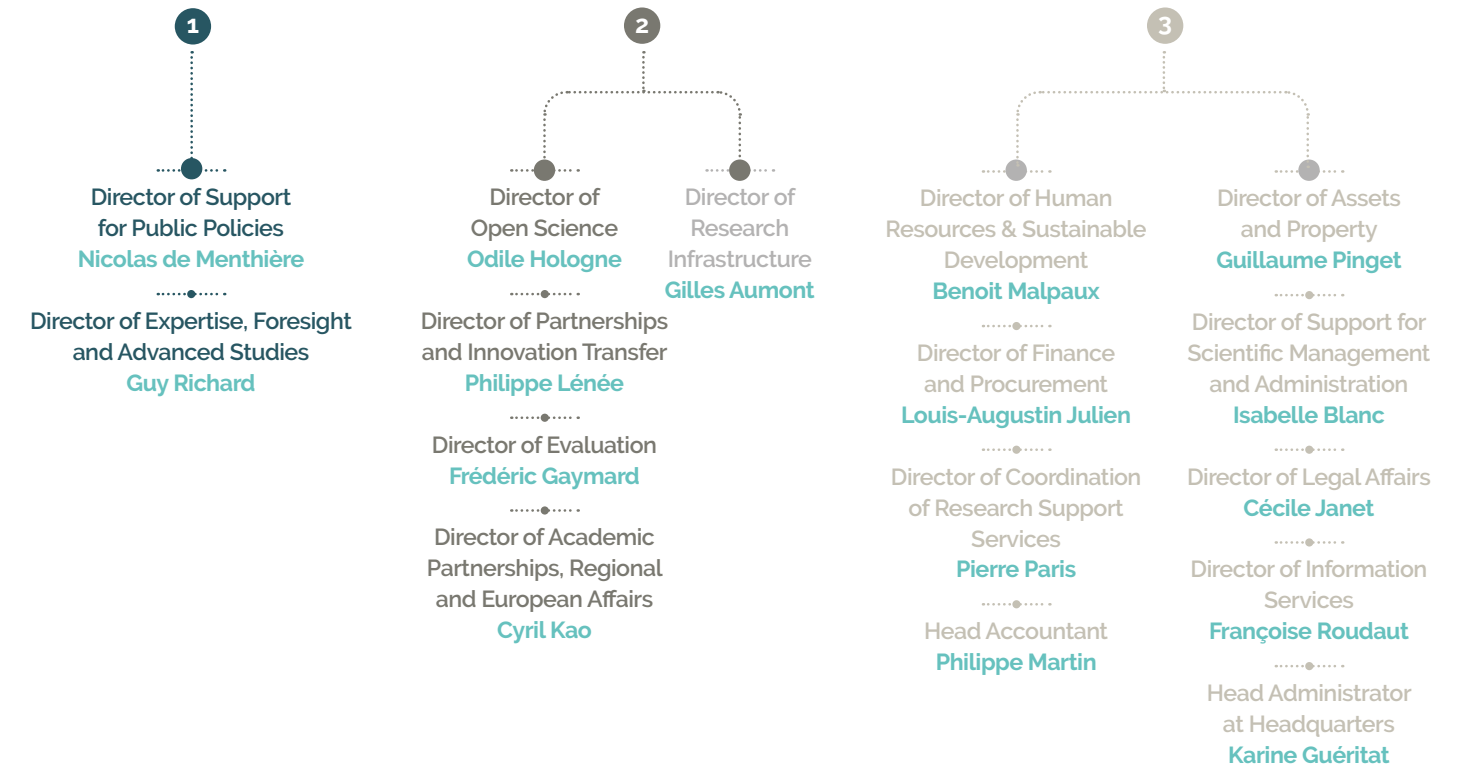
1

Director of Support for Public Policies
Nicolas de Menthière

Director of Expertise, Foresight and Advanced Studies
Guy Richard

2

Director of Open Science
Odile Hologne

Director of Partnerships and Innovation Transfer
Philippe Lénée

Director of Evaluation
Frédéric Gaymard

Director of Academic Partnerships, Regional and European Affairs
Cyril Kao

Director of Research Infrastructure
Gilles Aumont

3

Director of Human Resources & Sustainable Development
Benoit Malpaux

Director of Finance and Procurement
Louis-Augustin Julien

Director of Coordination of Research Support Services
Pierre Paris

Head Accountant
Philippe Martin

Director of Assets and Property
Guillaume Pinget

Director of Support for Scientific Management and Administration
Isabelle Blanc

Director of Legal Affairs
Cécile Janet

Director of Information Services
Françoise Roudaut

Head Administrator at Headquarters
Karine Guéritat